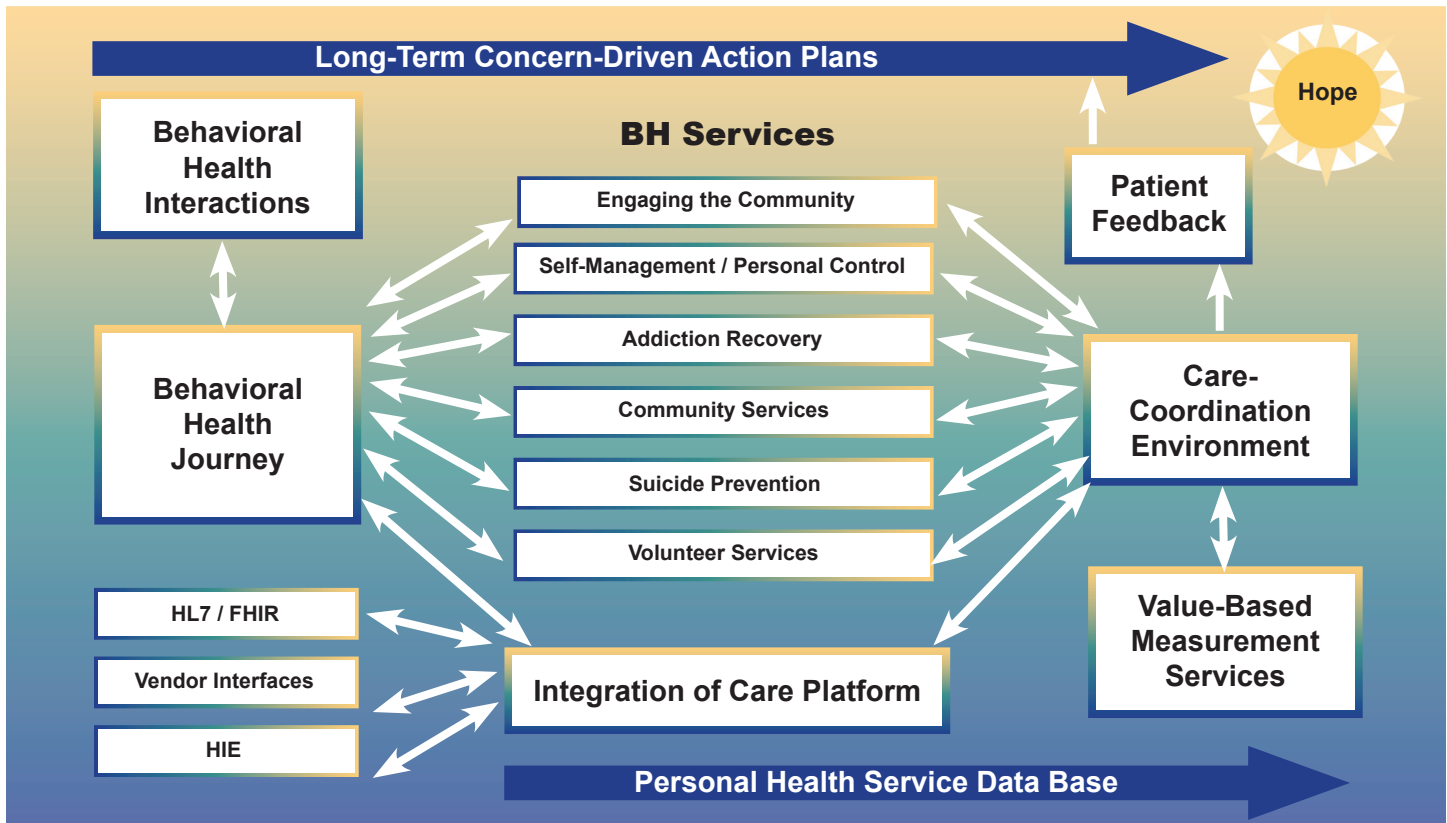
Long-Term Concern-Driven Action Plans

Hope

Behavioral Health Interactions

BH Services

Engaging the Community

Self-Management / Personal Control

Addiction Recovery

Community Services

Suicide Prevention

Volunteer Services

Patient Feedback

Behavioral Health Journey

Care-Coordination Environment

Value-Based Measurement Services

HL7 / FHIR

Vendor Interfaces

HIE

Integration of Care Platform

Personal Health Service Data Base